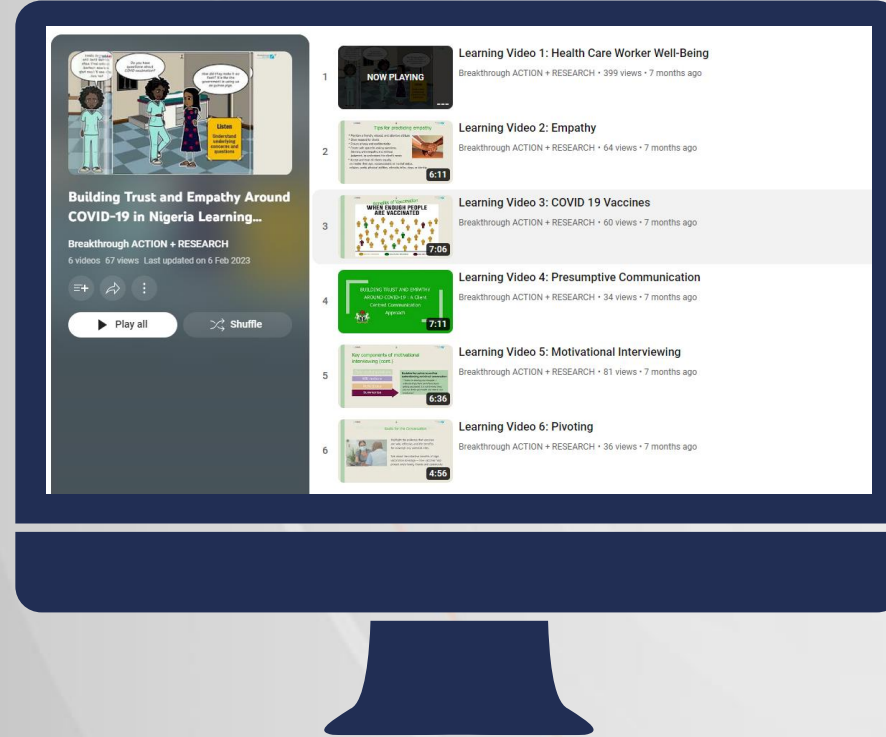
Do you have questions about COVID vaccination?

How did they make it so fast? Are the government to using us as guinea pigs

Listen
Understand underlying concerns and questions

Building Trust and Empathy Around COVID-19 in Nigeria Learning...

Breakthrough ACTION + RESEARCH
6 videos 67 views Last updated on 6 Feb 2023

Play all
Shuffle

1
NOW PLAYING
Learning Video 1: Health Care Worker Well-Being
Breakthrough ACTION + RESEARCH • 399 views • 7 months ago

2
Tips for practicing empathy
6:11
Learning Video 2: Empathy
Breakthrough ACTION + RESEARCH • 64 views • 7 months ago

3
WHEN ENOUGH PEOPLE ARE VACCINATED
7:06
Learning Video 3: COVID 19 Vaccines
Breakthrough ACTION + RESEARCH • 60 views • 7 months ago

4
BUILDING TRUST AND EMPATHY AROUND COVID-19 : A Client Centred Communication Approach
7:11
Learning Video 4: Presumptive Communication
Breakthrough ACTION + RESEARCH • 34 views • 7 months ago

5
Key components of motivational interviewing (cont.)
6:36
Learning Video 5: Motivational Interviewing
Breakthrough ACTION + RESEARCH • 81 views • 7 months ago

6
4:56
Learning Video 6: Pivoting
Breakthrough ACTION + RESEARCH • 36 views • 7 months ago